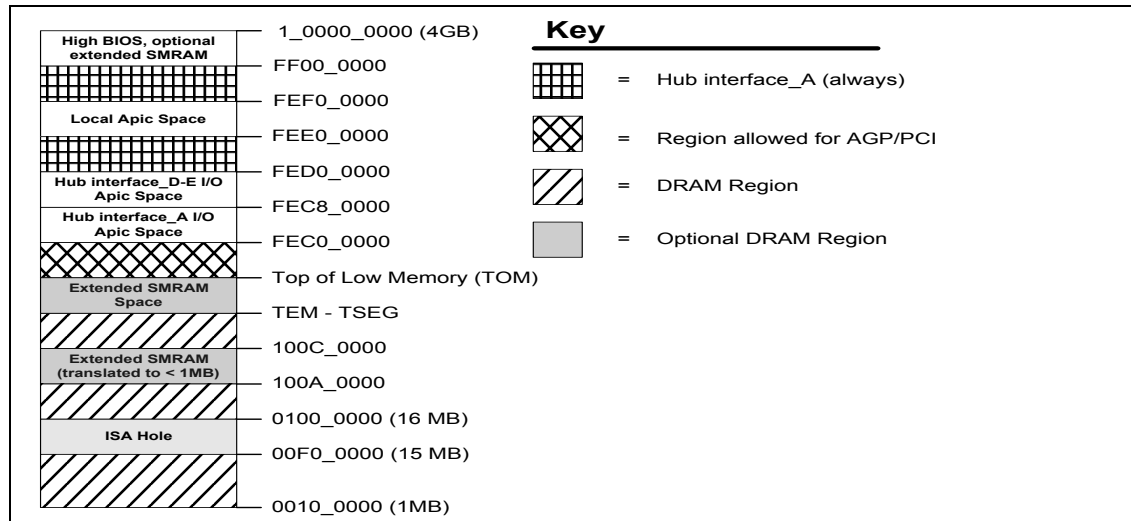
High BIOS, optional extended SMRAM

1_0000_0000 (4GB)

FF00_0000

FEF0_0000

Local Apic Space

FEE0_0000

FED0_0000

Hub interface_D-E I/O Apic Space

FEC8_0000

Hub interface_A I/O Apic Space

FEC0_0000

Top of Low Memory (TOM)

Extended SMRAM Space

TEM - TSEG

100C_0000

Extended SMRAM (translated to < 1MB)

100A_0000

0100_0000 (16 MB)

ISA Hole

00F0_0000 (15 MB)

0010_0000 (1MB)

Key

= Hub interface_A (always)

= Region allowed for AGP/PCI

= DRAM Region

= Optional DRAM Region